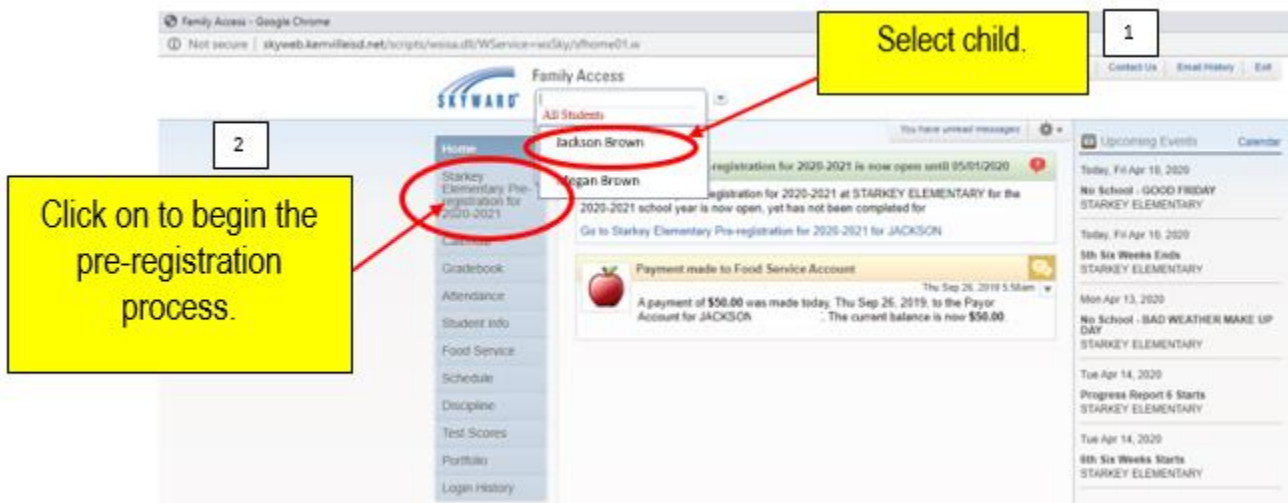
Family Access - Google Chrome

Not secure | skyweb.kerrvilleisd.net/scripts/wsisa.dll/WService=wsSky/sfhome01.w

Select child.

1

Contact Us | Email History | Exit

SKYWARD

Family Access

All Students

Jackson Brown

Megan Brown

You have unread messages

2

Home

Starkey Elementary Pre-registration for 2020-2021

Calendar

Gradebook

Attendance

Student Info

Food Service

Schedule

Discipline

Test Scores

Portfolio

Login History

Click on to begin the pre-registration process.

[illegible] registration for 2020-2021 is now open until 05/01/2020

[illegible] registration for 2020-2021 at STARKEY ELEMENTARY for the 2020-2021 school year is now open, yet has not been completed for

Go to Starkey Elementary Pre-registration for 2020-2021 for JACKSON

Payment made to Food Service Account

Thu Sep 26, 2019 5:58am

A payment of $50.00 was made today, Thu Sep 26, 2019, to the Payor Account for JACKSON . The current balance is now $50.00.

Upcoming Events

Calendar

Today, Fri Apr 10, 2020

No School - GOOD FRIDAY

STARKEY ELEMENTARY

Today, Fri Apr 10, 2020

5th Six Weeks Ends

STARKEY ELEMENTARY

Mon Apr 13, 2020

No School - BAD WEATHER MAKE UP DAY

STARKEY ELEMENTARY

Tue Apr 14, 2020

Progress Report 6 Starts

STARKEY ELEMENTARY

Tue Apr 14, 2020

6th Six Weeks Starts

STARKEY ELEMENTARY